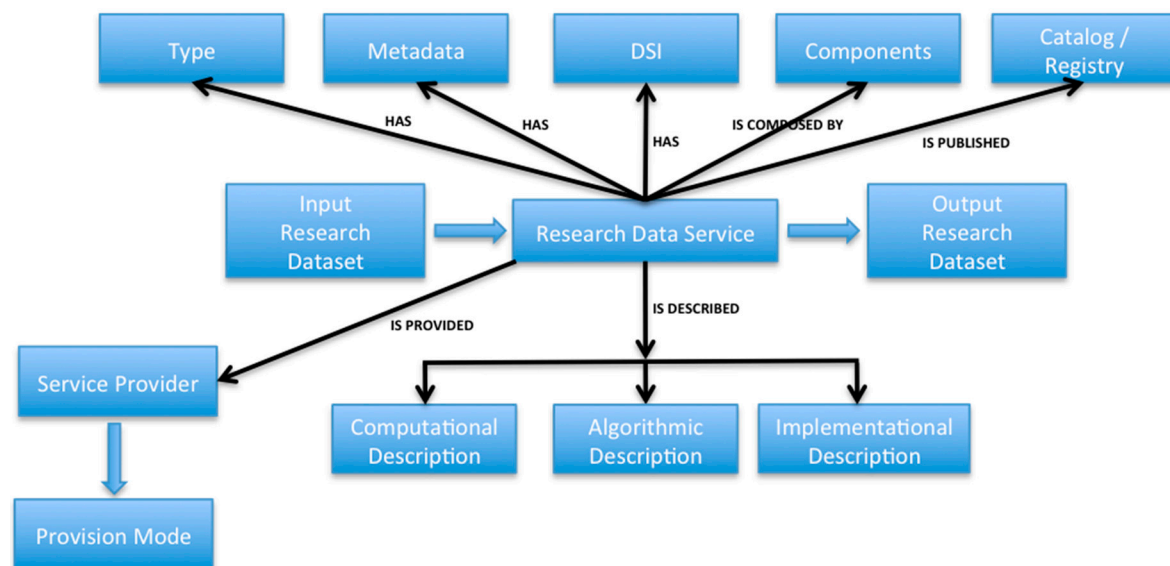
Type

Metadata

DSI

Components

Catalog / Registry

HAS

HAS

HAS

IS COMPOSED BY

IS PUBLISHED

Input Research Dataset

Research Data Service

Output Research Dataset

IS PROVIDED

IS DESCRIBED

Service Provider

Computational Description

Algorithmic Description

Implementational Description

Provision Mode